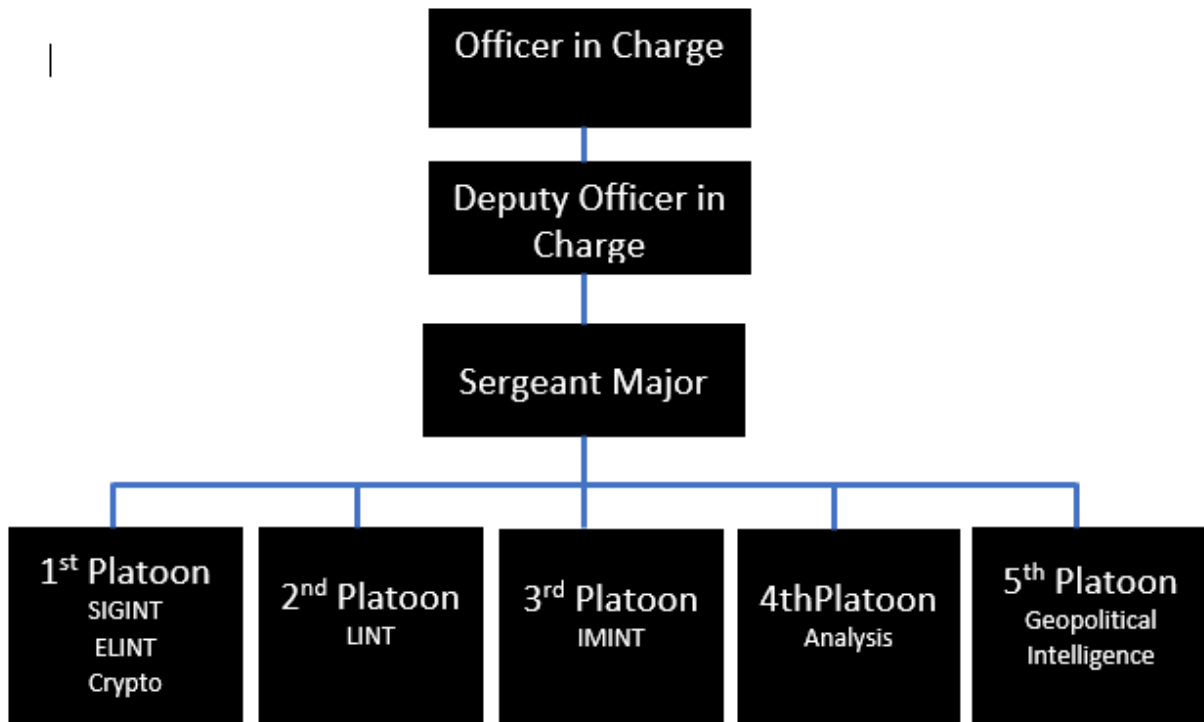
Officer in Charge

Deputy Officer in Charge

Sergeant Major

1$^{st}$ Platoon
SIGINT
ELINT
Crypto

2$^{nd}$ Platoon
LINT

3$^{rd}$ Platoon
IMINT

4thPlatoon
Analysis

5$^{th}$ Platoon
Geopolitical Intelligence